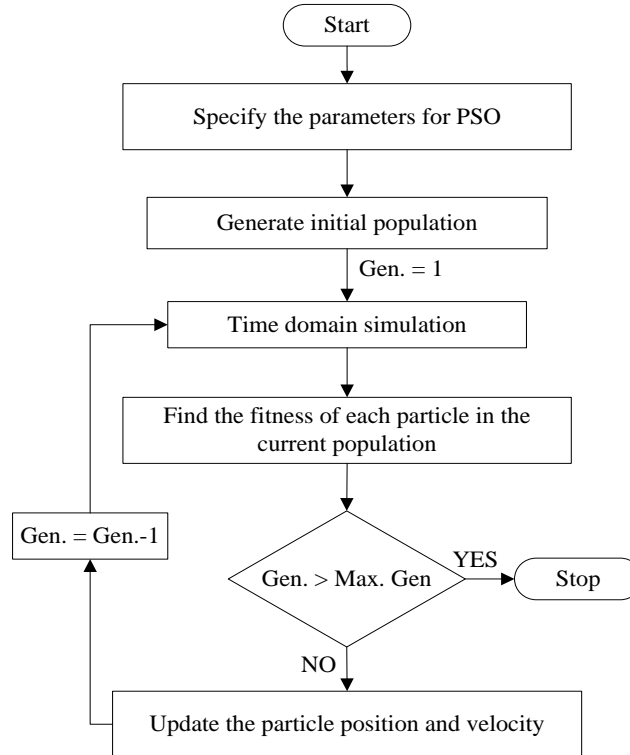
Start

Specify the parameters for PSO

Generate initial population

Gen. = 1

Time domain simulation

Find the fitness of each particle in the current population

Gen. = Gen.-1

Gen. > Max. Gen

YES

Stop

NO

Update the particle position and velocity